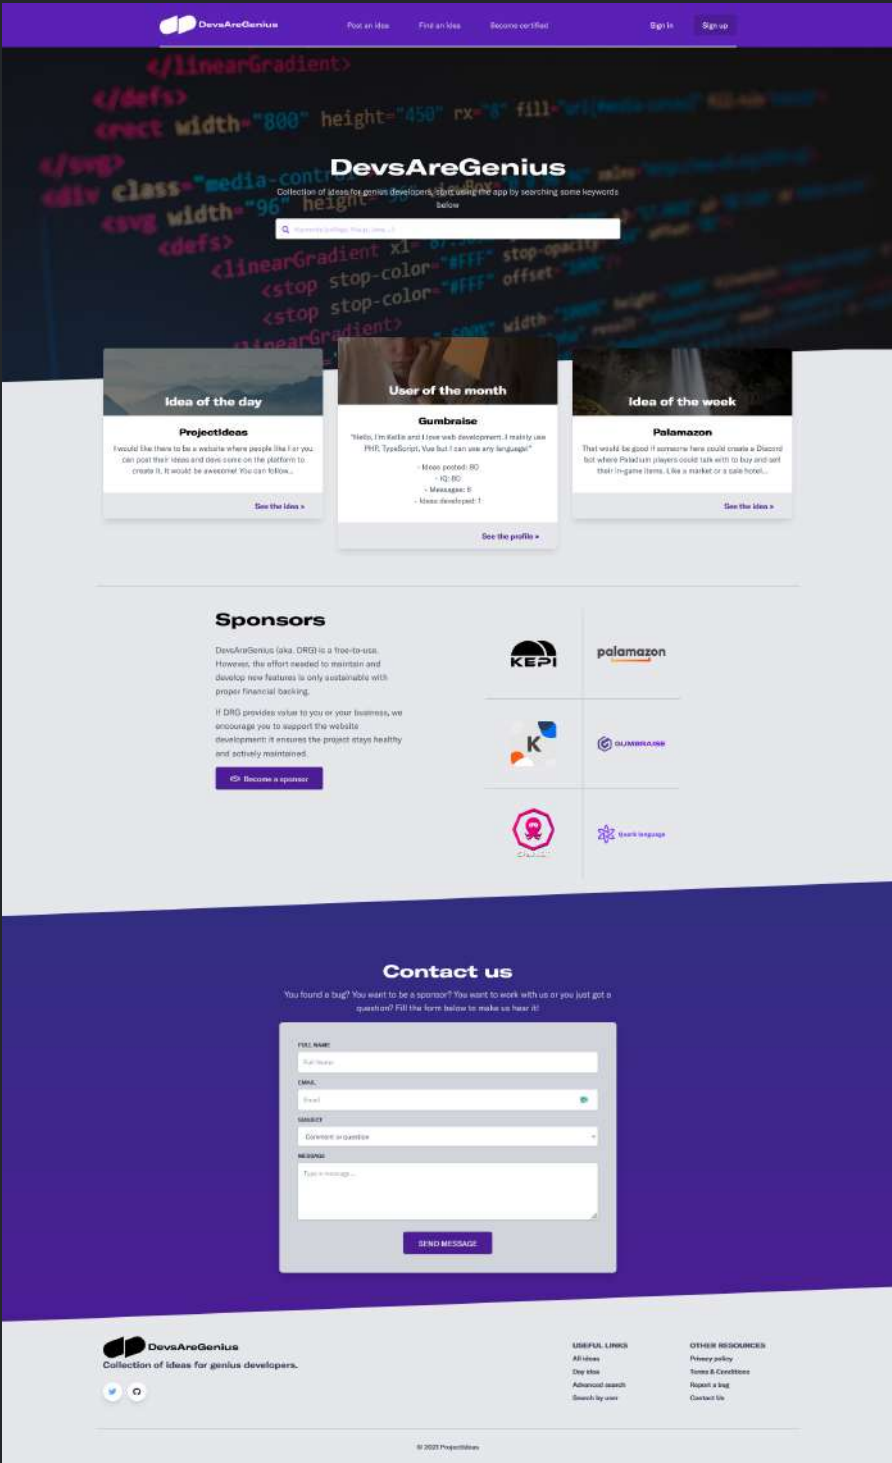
DevsAreGenius Post an idea Find an idea Become certified Sign in Sign up

DevsAreGenius

Collection of ideas for genius developers, start using the app by searching some keywords below

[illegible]

Idea of the day

ProjectIdeas

I would like there to be a website where people like I or you can post their ideas and devs come on the platform to create it. It would be awesome! You can follow...

See the idea »

User of the month

Gumbraise

"Hello, I'm Kellin and I love web development. I mainly use PHP, TypeScript, Vue but I can use any language!"

- Ideas posted: 80
- IQ: 80
- Messages: 8
- Ideas developed: 1

See the profile »

Idea of the week

Palamazon

That would be good if someone here could create a Discord bot where Paladium players could talk with to buy and sell their in-game items. Like a market or a sale hotel...

See the idea »

Sponsors

DevsAreGenius (aka. DRG) is a free-to-use. However, the effort needed to maintain and develop new features is only sustainable with proper financial backing.

If DRG provides value to you or your business, we encourage you to support the website development: it ensures the project stays healthy and actively maintained.

Become a sponsor

KEPI palamazon K GUMBRAISE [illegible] Spark language

Contact us

You found a bug? You want to be a sponsor? You want to work with us or you just got a question? Fill the form below to make us hear it!

FULL NAME
Full Name
EMAIL
Email
SUBJECT
Comment or question
MESSAGE
Type a message...

SEND MESSAGE

DevsAreGenius
Collection of ideas for genius developers.

USEFUL LINKS
All ideas
Day idea
Advanced search
Search by user

OTHER RESOURCES
Privacy policy
Terms & Conditions
Report a bug
Contact Us

© 2023 ProjectIdeas